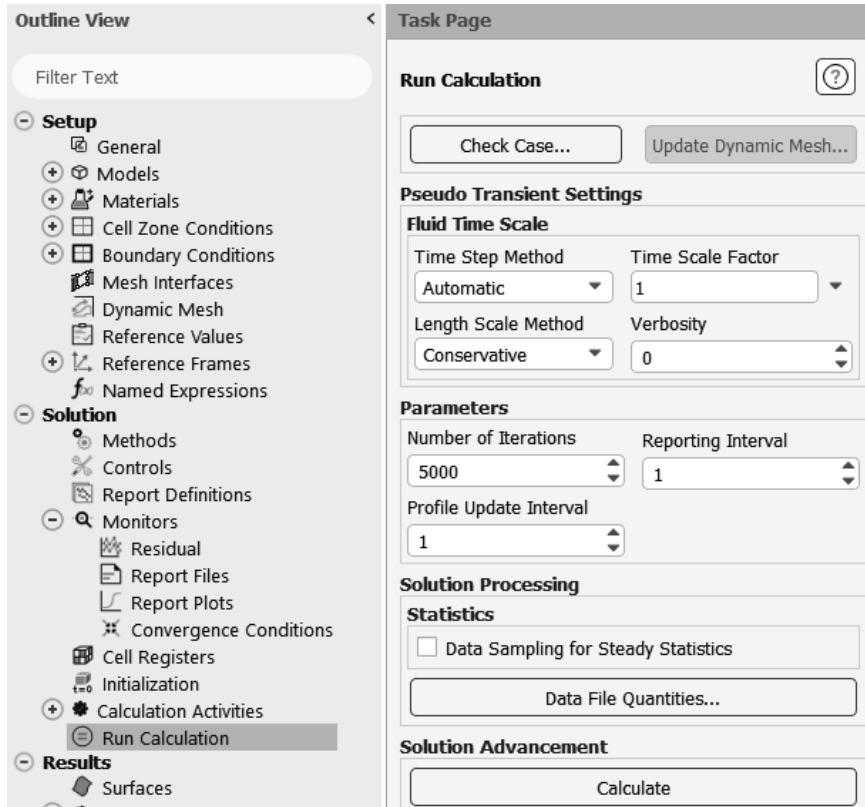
Outline View

Filter Text

Setup
General
Models
Materials
Cell Zone Conditions
Boundary Conditions
Mesh Interfaces
Dynamic Mesh
Reference Values
Reference Frames
Named Expressions
Solution
Methods
Controls
Report Definitions
Monitors
Residual
Report Files
Report Plots
Convergence Conditions
Cell Registers
Initialization
Calculation Activities
Run Calculation
Results
Surfaces

Task Page

Run Calculation

Check Case...
Update Dynamic Mesh...

Pseudo Transient Settings
Fluid Time Scale
Time Step Method
Automatic
Time Scale Factor
1
Length Scale Method
Conservative
Verbosity
0

Parameters
Number of Iterations
5000
Reporting Interval
1
Profile Update Interval
1

Solution Processing
Statistics
Data Sampling for Steady Statistics
Data File Quantities...

Solution Advancement
Calculate